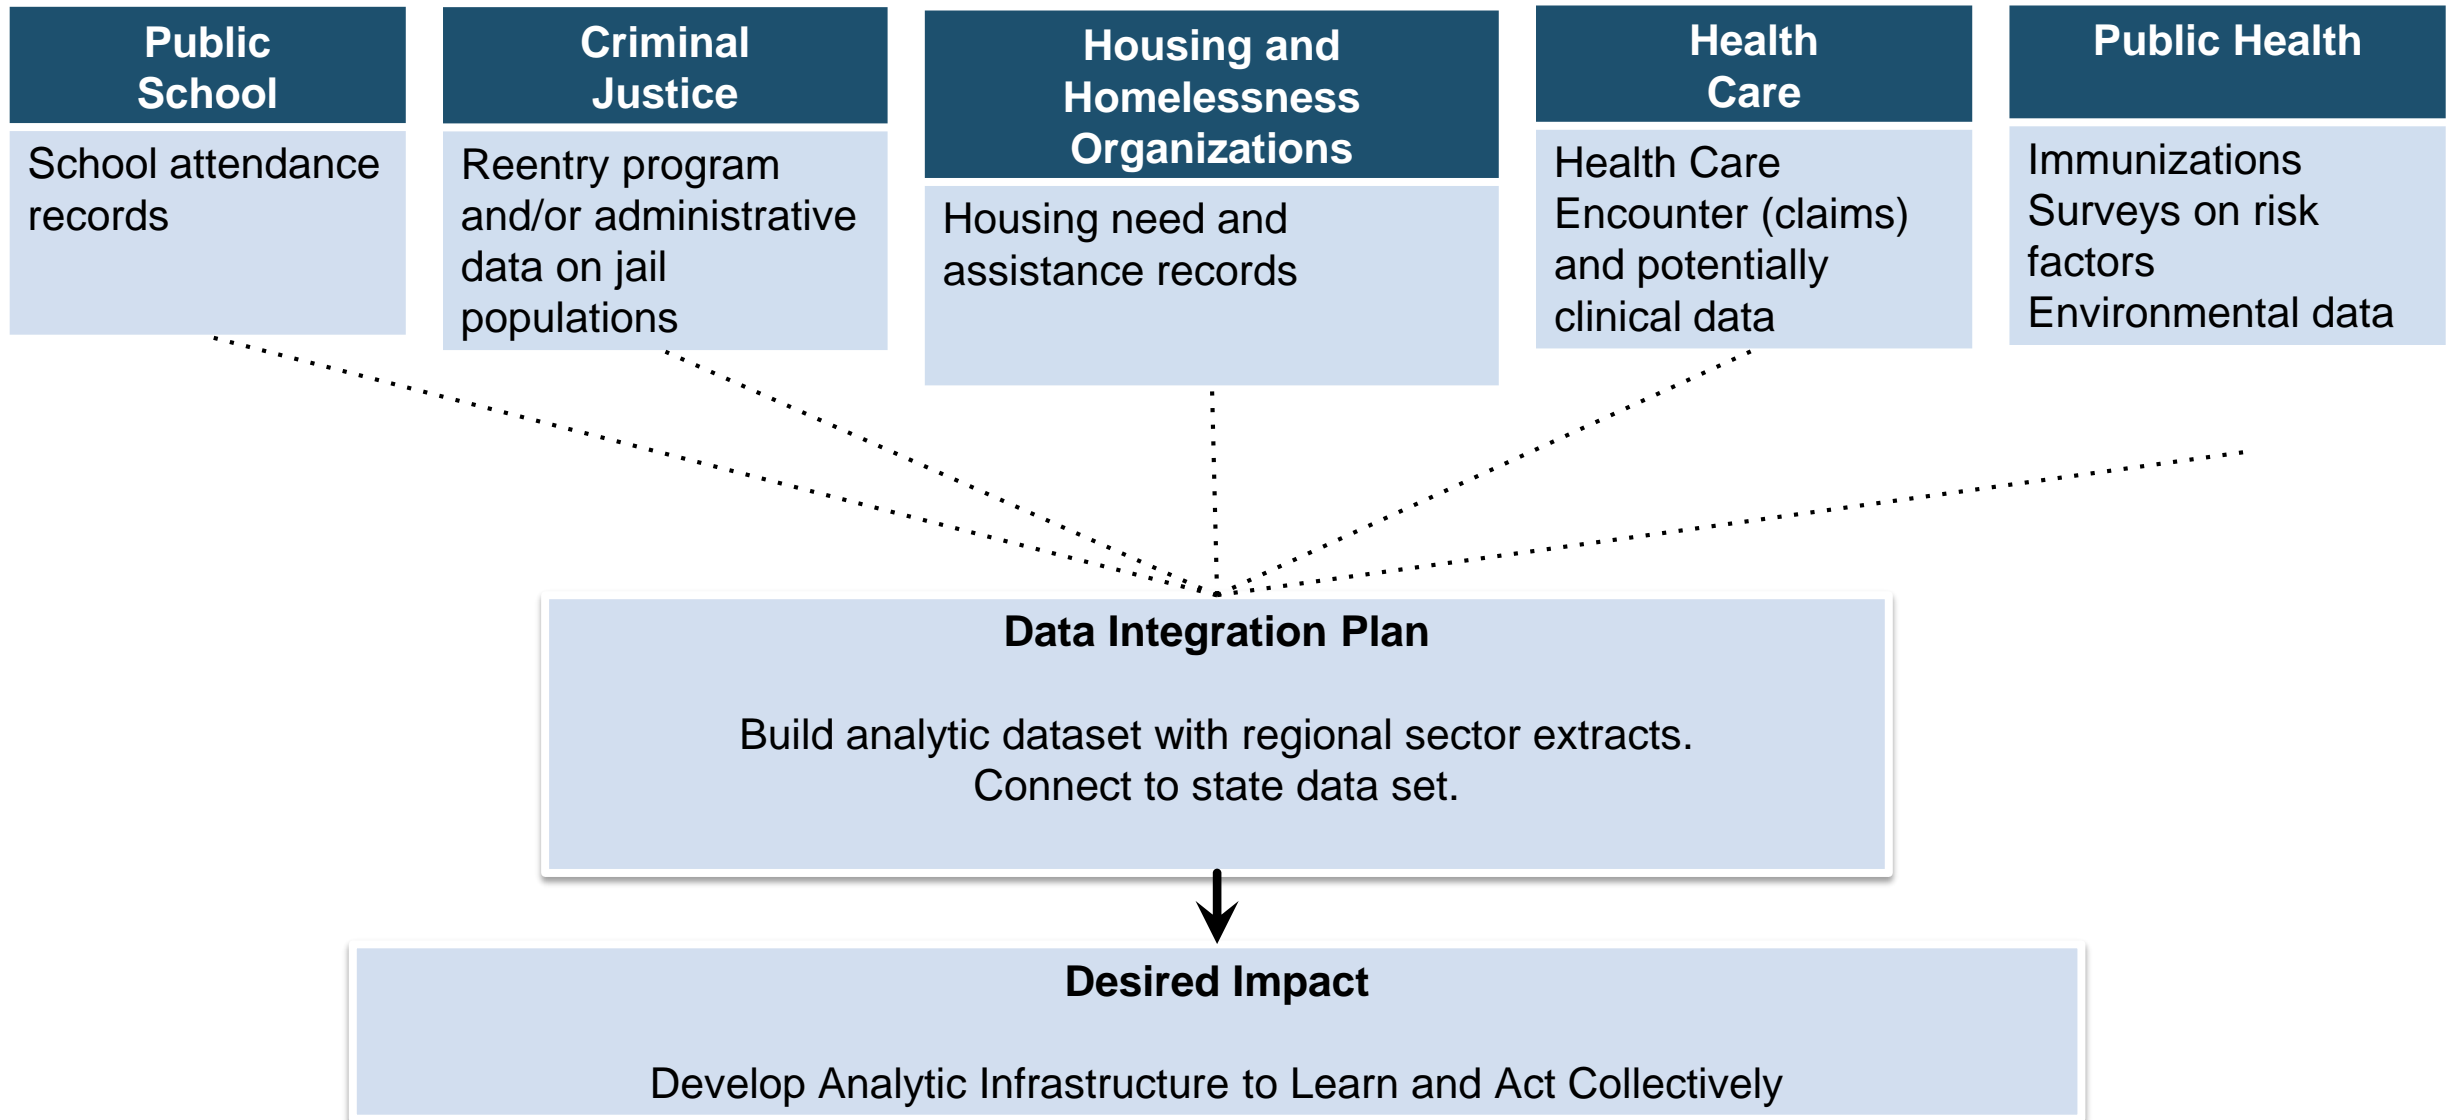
Public School

School attendance records

Criminal Justice

Reentry program and/or administrative data on jail populations

Housing and Homelessness Organizations

Housing need and assistance records

Health Care

Health Care Encounter (claims) and potentially clinical data

Public Health

Immunizations
Surveys on risk factors
Environmental data

Data Integration Plan

Build analytic dataset with regional sector extracts.
Connect to state data set.

Desired Impact

Develop Analytic Infrastructure to Learn and Act Collectively